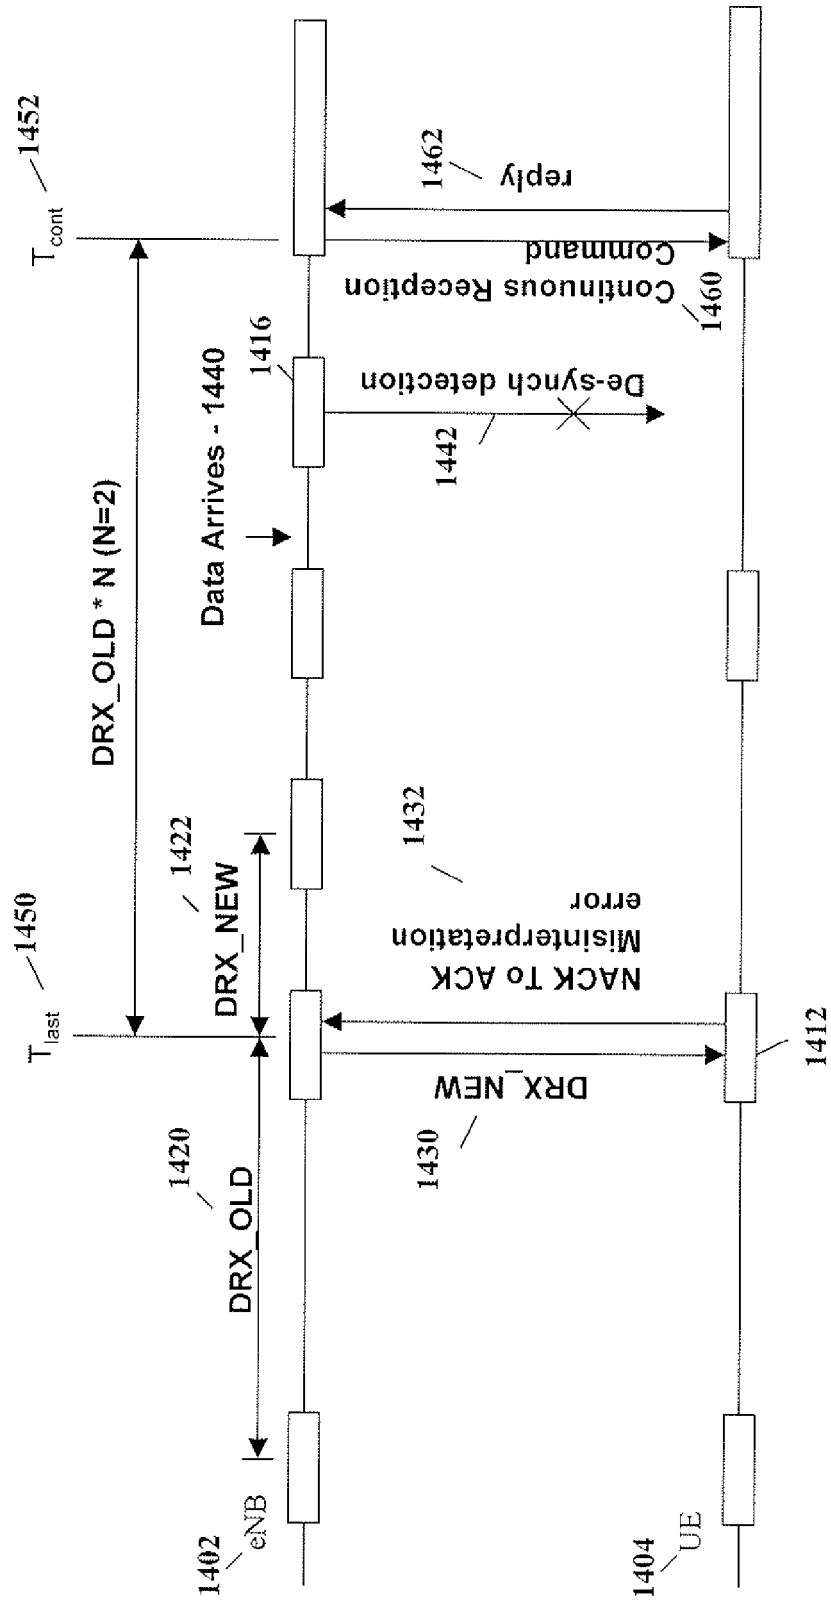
$T_{last}$ 1450
$T_{cont}$ 1452
DRX_OLD * N (N=2)
1420 DRX_OLD
1422 DRX_NEW
Data Arrives - 1440
1416
1402 eNB
1404 UE
1430 DRX_NEW
NACK To ACK Misinterpretation error
1432
1412
1442
De-synch detection
Continuous Reception Command
1460
reply
1462